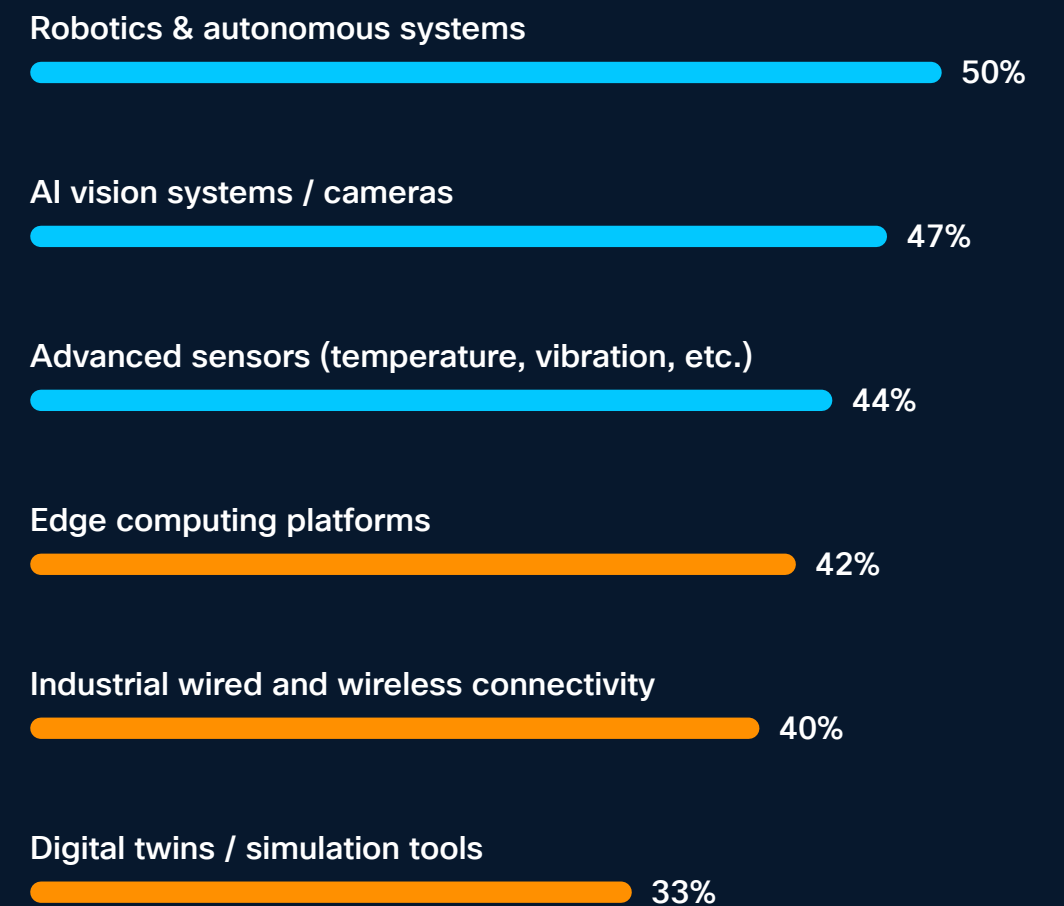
Robotics & autonomous systems
50%

AI vision systems / cameras
47%

Advanced sensors (temperature, vibration, etc.)
44%

Edge computing platforms
42%

Industrial wired and wireless connectivity
40%

Digital twins / simulation tools
33%